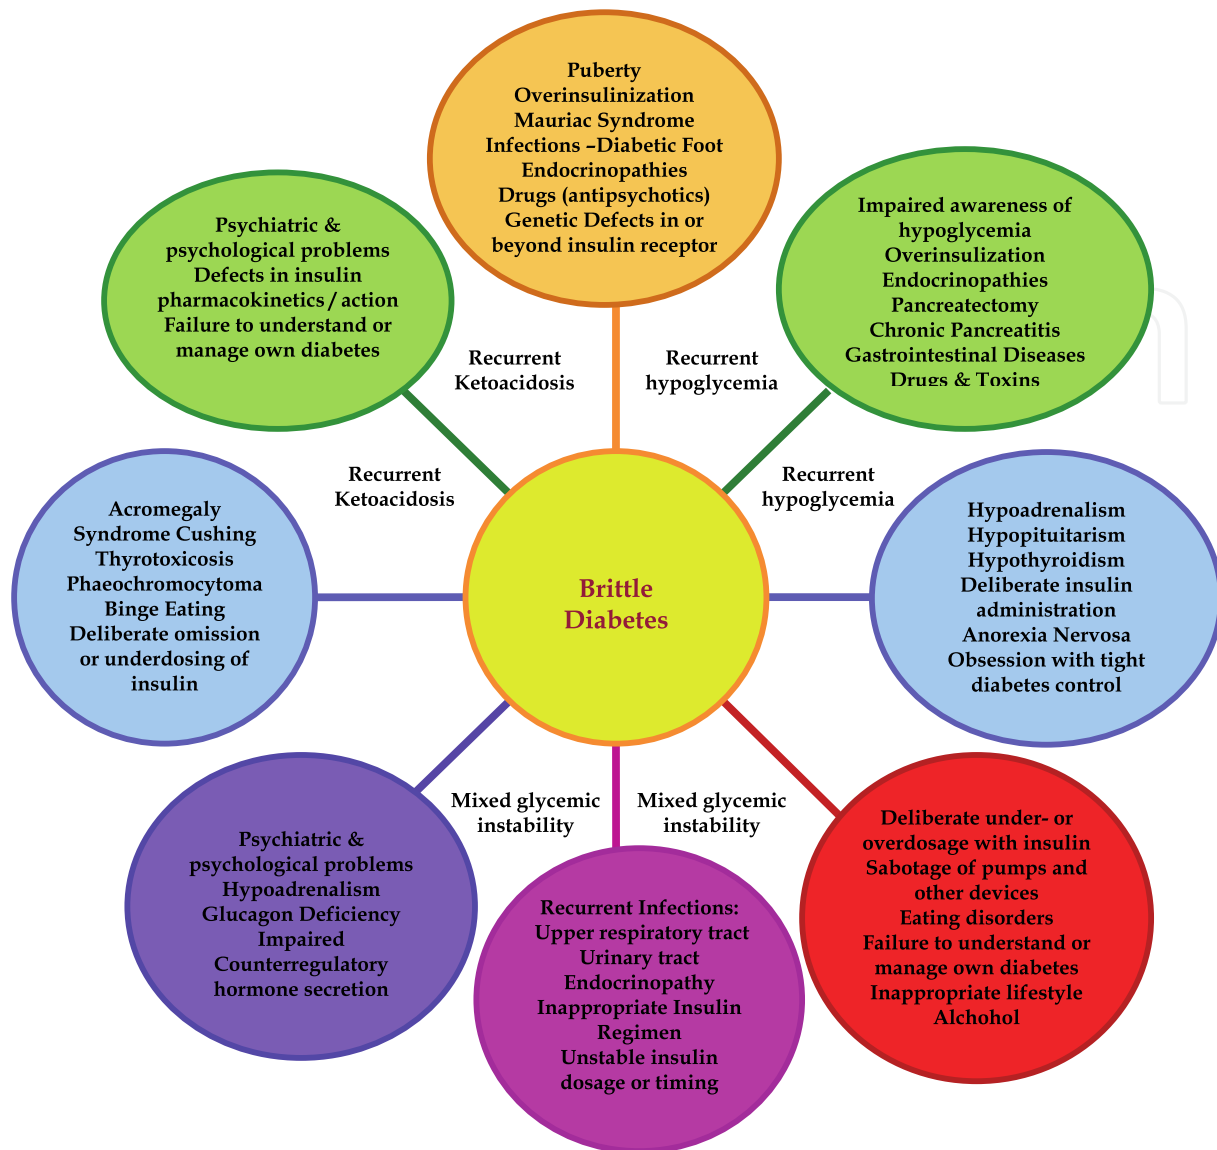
Puberty
Overinsulinization
Mauriac Syndrome
Infections –Diabetic Foot
Endocrinopathies
Drugs (antipsychotics)
Genetic Defects in or beyond insulin receptor

Psychiatric & psychological problems
Defects in insulin pharmacokinetics / action
Failure to understand or manage own diabetes

Impaired awareness of hypoglycemia
Overinsulization
Endocrinopathies
Pancreatectomy
Chronic Pancreatitis
Gastrointestinal Diseases
Drugs & Toxins

Recurrent Ketoacidosis

Recurrent hypoglycemia

Recurrent Ketoacidosis

Recurrent hypoglycemia

Acromegaly
Syndrome Cushing
Thyrotoxicosis
Phaeochromocytoma
Binge Eating
Deliberate omission or underdosing of insulin

Brittle Diabetes

Hypoadrenalism
Hypopituitarism
Hypothyroidism
Deliberate insulin administration
Anorexia Nervosa
Obsession with tight diabetes control

Mixed glycemic instability

Mixed glycemic instability

Psychiatric & psychological problems
Hypoadrenalism
Glucagon Deficiency
Impaired Counterregulatory hormone secretion

Recurrent Infections:
Upper respiratory tract
Urinary tract
Endocrinopathy
Inappropriate Insulin Regimen
Unstable insulin dosage or timing

Deliberate under- or overdosage with insulin
Sabotage of pumps and other devices
Eating disorders
Failure to understand or manage own diabetes
Inappropriate lifestyle
Alchohol